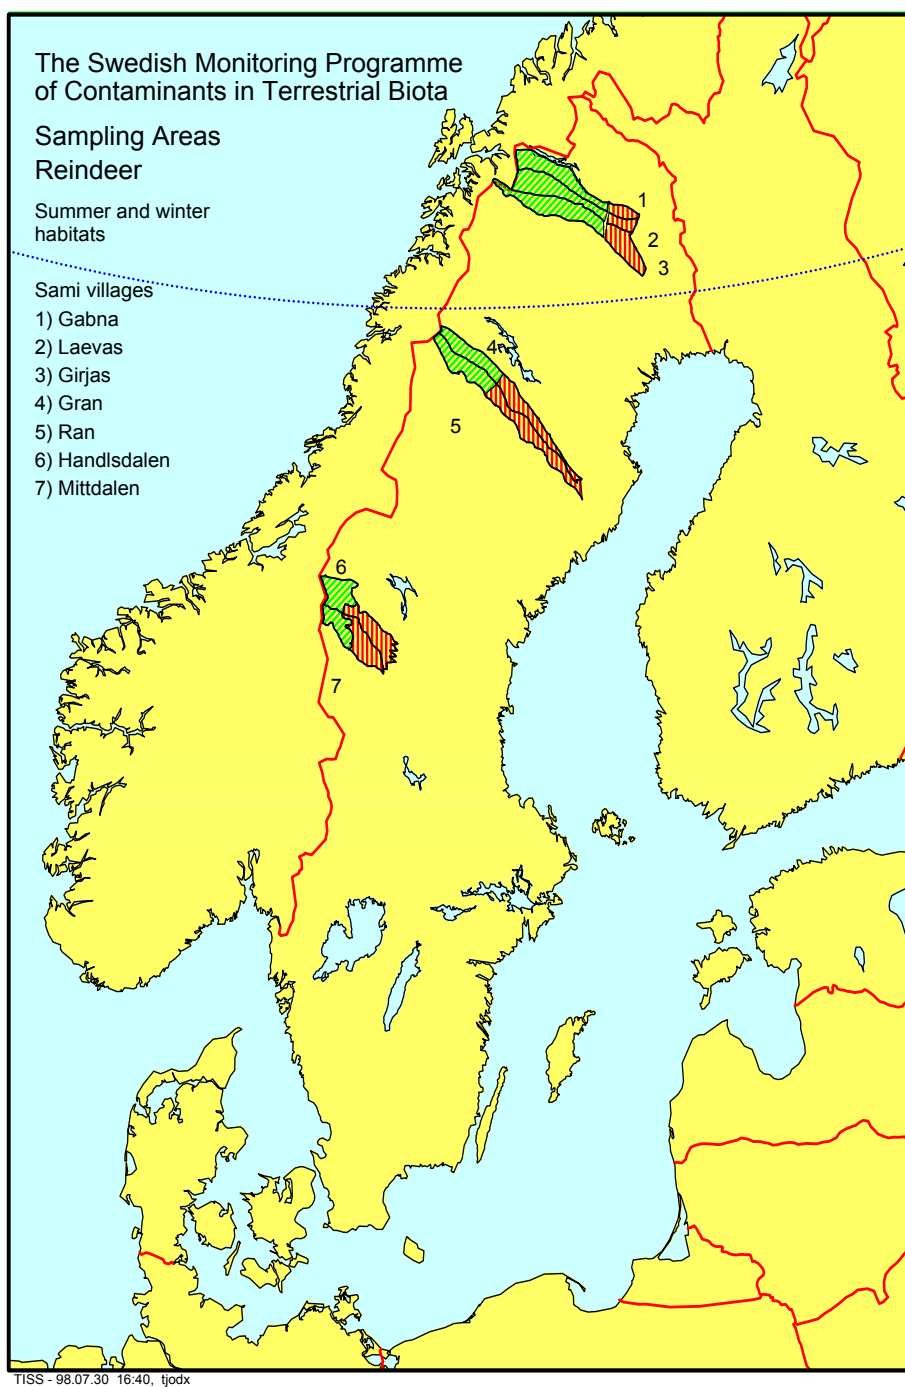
The Swedish Monitoring Programme of Contaminants in Terrestrial Biota

Sampling Areas
Reindeer

Summer and winter habitats

Sami villages
1) Gabna
2) Laevas
3) Girjas
4) Gran
5) Ran
6) Handlsdalen
7) Mittdalen

1
2
3
4
5
6
7

TISS - 98.07.30 16:40, tjodx